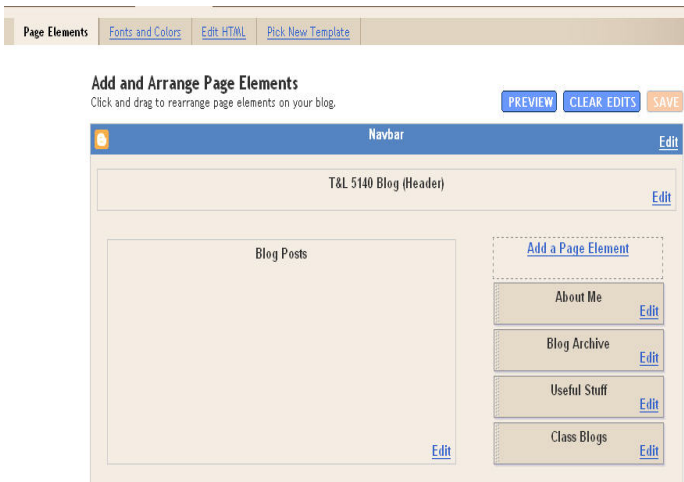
Page Elements | Fonts and Colors | Edit HTML | Pick New Template

Add and Arrange Page Elements

Click and drag to rearrange page elements on your blog.

PREVIEW CLEAR EDITS SAVE

Navbar

Edit

T&L 5140 Blog (Header)

Edit

Blog Posts

Edit

Add a Page Element

About Me

Edit

Blog Archive

Edit

Useful Stuff

Edit

Class Blogs

Edit